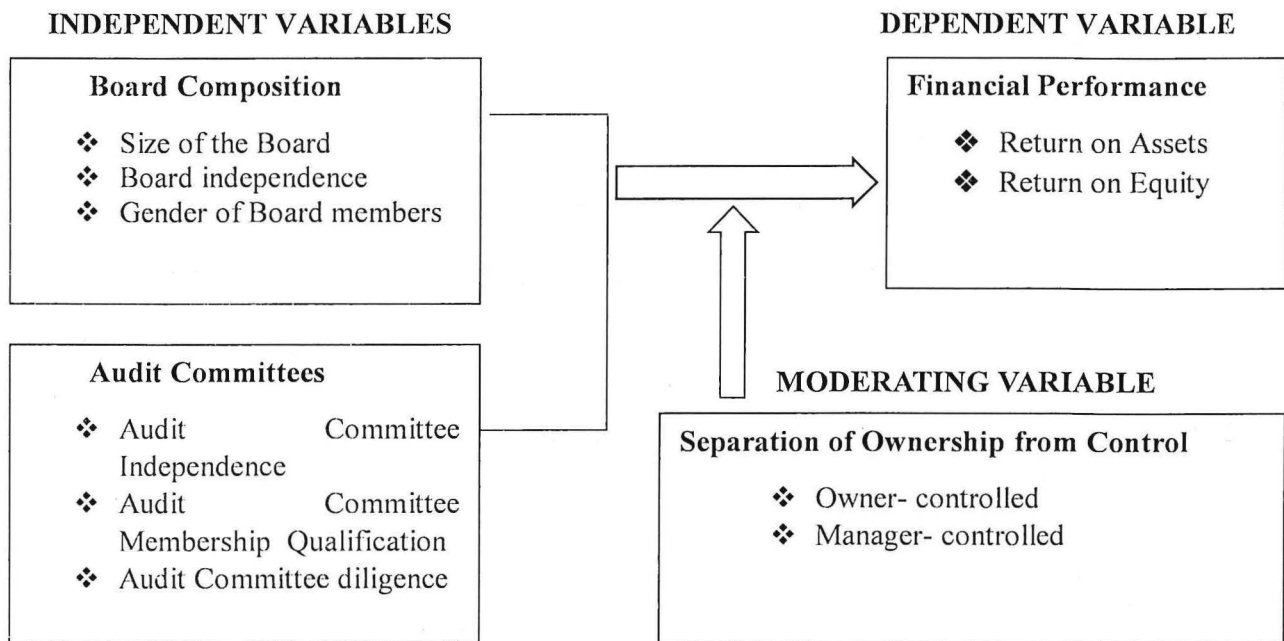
INDEPENDENT VARIABLES

DEPENDENT VARIABLE

Board Composition

❖ Size of the Board
❖ Board independence
❖ Gender of Board members

Financial Performance

❖ Return on Assets
❖ Return on Equity

Audit Committees

❖ Audit Committee Independence
❖ Audit Committee Membership Qualification
❖ Audit Committee diligence

MODERATING VARIABLE

Separation of Ownership from Control

❖ Owner- controlled
❖ Manager- controlled